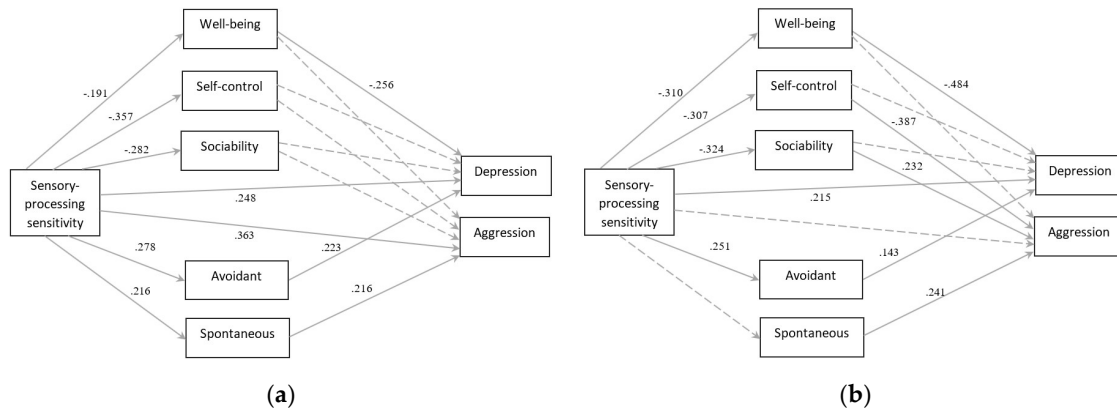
Well-being

Self-control

Sociability

Sensory-processing sensitivity

Depression

Aggression

Avoidant

Spontaneous

-.191

-.357

-.282

-.256

.248

.363

.278

.223

.216

.216

(a)

Well-being

Self-control

Sociability

Sensory-processing sensitivity

Depression

Aggression

Avoidant

Spontaneous

-.310

-.307

-.324

-.484

-.387

.232

.215

.251

.143

.241

(b)